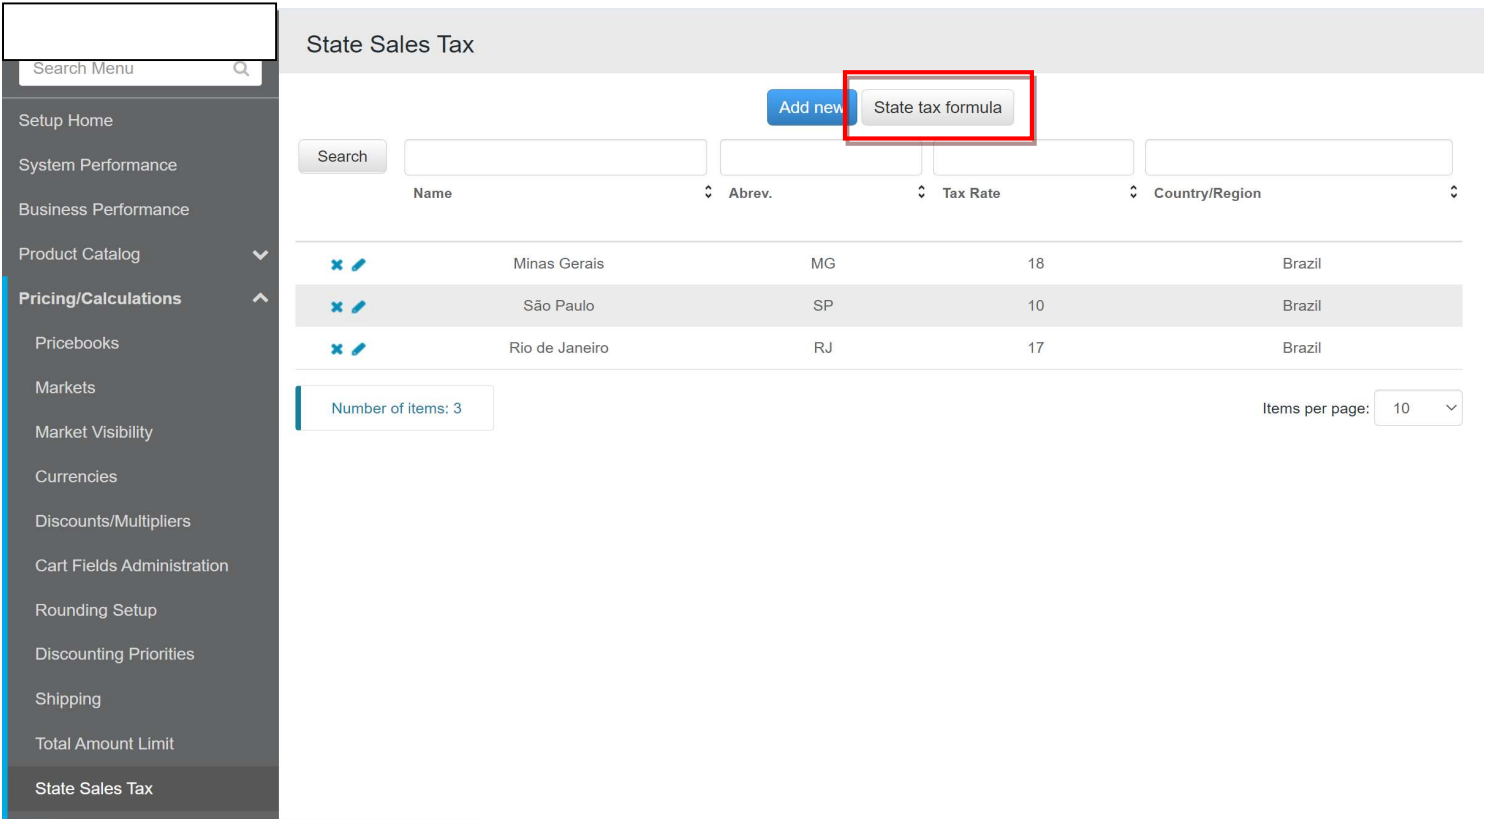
Search Menu

Setup Home

System Performance

Business Performance

Product Catalog

Pricing/Calculations

Pricebooks

Markets

Market Visibility

Currencies

Discounts/Multipliers

Cart Fields Administration

Rounding Setup

Discounting Priorities

Shipping

Total Amount Limit

State Sales Tax

State Sales Tax

Add new State tax formula

Search

| | Name | Abrev. | Tax Rate | Country/Region |
|---|---|---|---|---|
| | Minas Gerais | MG | 18 | Brazil |
| | São Paulo | SP | 10 | Brazil |
| | Rio de Janeiro | RJ | 17 | Brazil |

Number of items: 3

Items per page: 10